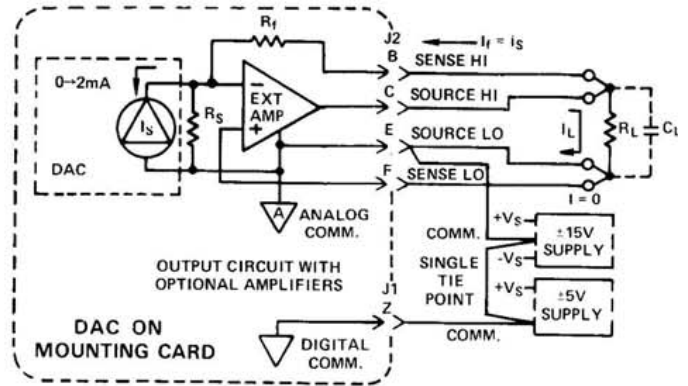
$R_f$

J2

$I_f = i_S$

0→2mA

B SENSE HI

C SOURCE HI

$I_S$

$R_S$

−
EXT
AMP
+

E SOURCE LO

$I_L$

$R_L$

$C_L$

DAC

F SENSE LO

I = 0

A ANALOG COMM.

$+V_S$

COMM.

±15V SUPPLY

$-V_S$

OUTPUT CIRCUIT WITH OPTIONAL AMPLIFIERS

SINGLE TIE POINT

J1

$+V_S$

±5V SUPPLY

Z

DAC ON MOUNTING CARD

DIGITAL COMM.

COMM.